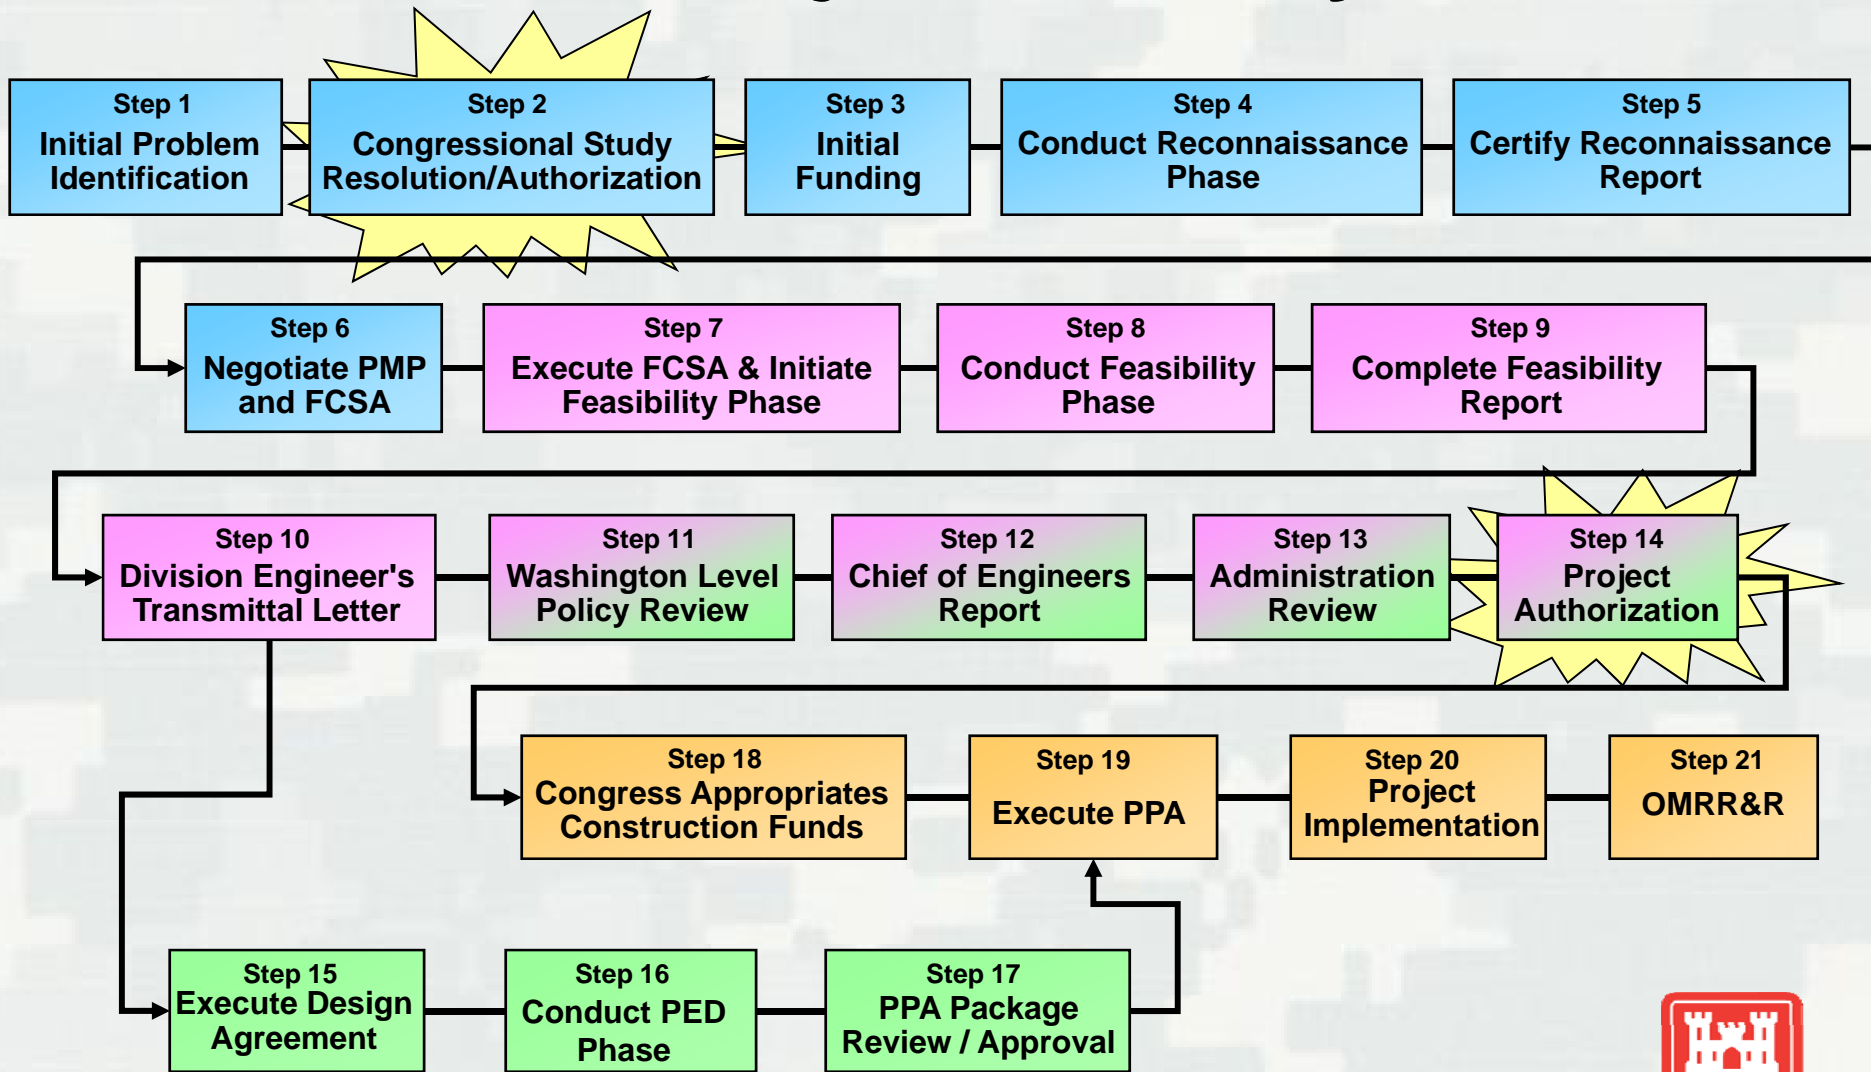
Step 1
Initial Problem Identification

Step 2
Congressional Study Resolution/Authorization

Step 3
Initial Funding

Step 4
Conduct Reconnaissance Phase

Step 5
Certify Reconnaissance Report

Step 6
Negotiate PMP and FCSA

Step 7
Execute FCSA & Initiate Feasibility Phase

Step 8
Conduct Feasibility Phase

Step 9
Complete Feasibility Report

Step 10
Division Engineer's Transmittal Letter

Step 11
Washington Level Policy Review

Step 12
Chief of Engineers Report

Step 13
Administration Review

Step 14
Project Authorization

Step 18
Congress Appropriates Construction Funds

Step 19
Execute PPA

Step 20
Project Implementation

Step 21
OMRR&R

Step 15
Execute Design Agreement

Step 16
Conduct PED Phase

Step 17
PPA Package Review / Approval